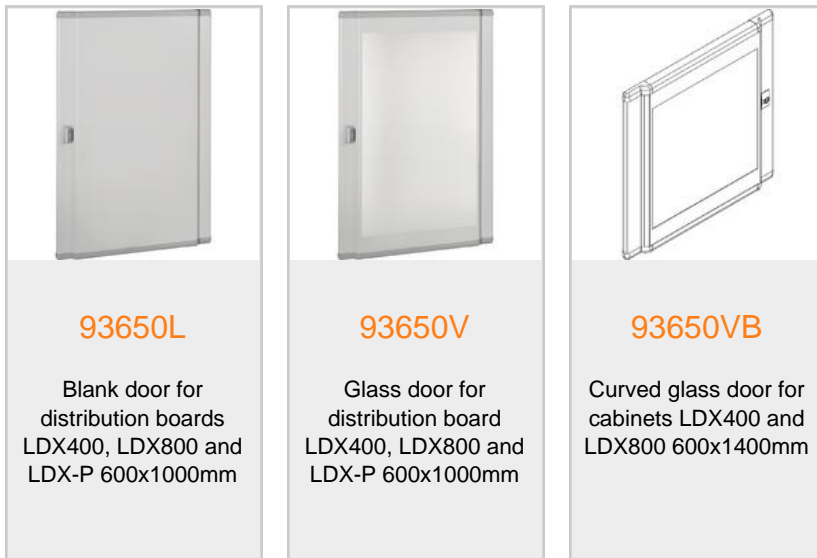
93650L

Blank door for distribution boards LDX400, LDX800 and LDX-P 600x1000mm

93650V

Glass door for distribution board LDX400, LDX800 and LDX-P 600x1000mm

93650VB

Curved glass door for cabinets LDX400 and LDX800 600x1400mm